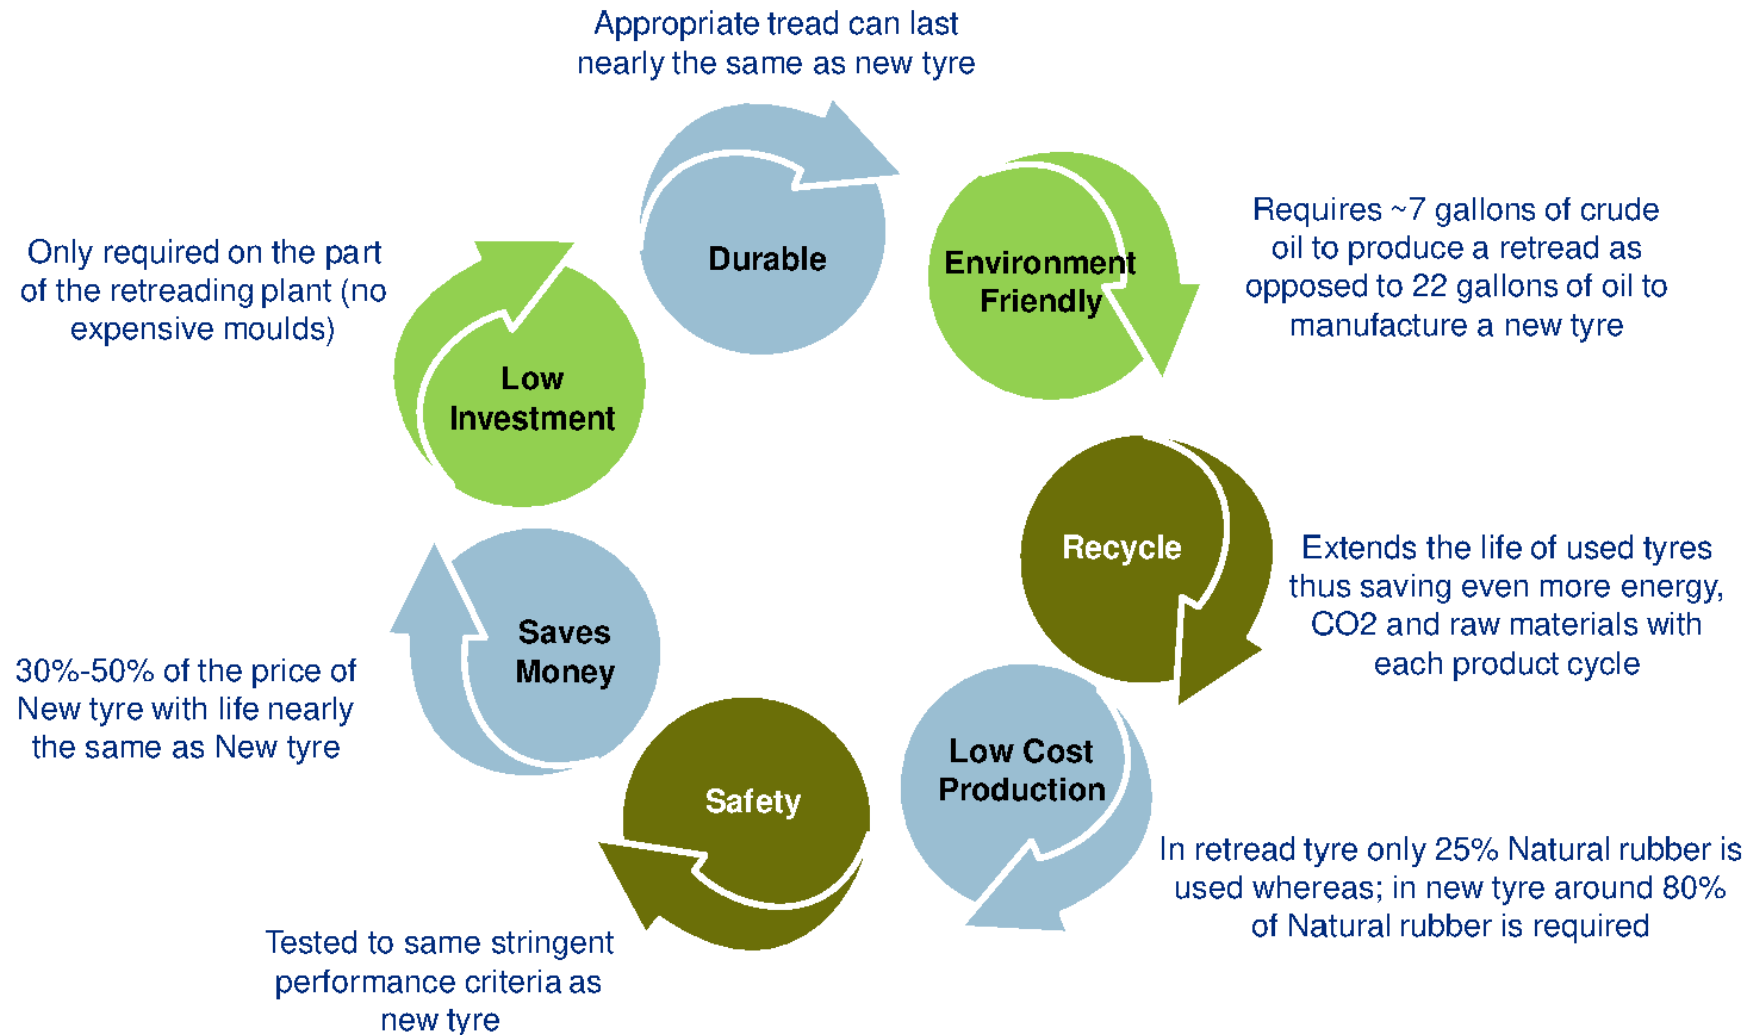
Appropriate tread can last nearly the same as new tyre

Durable

Environment Friendly

Requires ~7 gallons of crude oil to produce a retread as opposed to 22 gallons of oil to manufacture a new tyre

Only required on the part of the retreading plant (no expensive moulds)

Low Investment

Recycle

Extends the life of used tyres thus saving even more energy, CO2 and raw materials with each product cycle

Saves Money

30%-50% of the price of New tyre with life nearly the same as New tyre

Low Cost Production

Safety

In retread tyre only 25% Natural rubber is used whereas; in new tyre around 80% of Natural rubber is required

Tested to same stringent performance criteria as new tyre